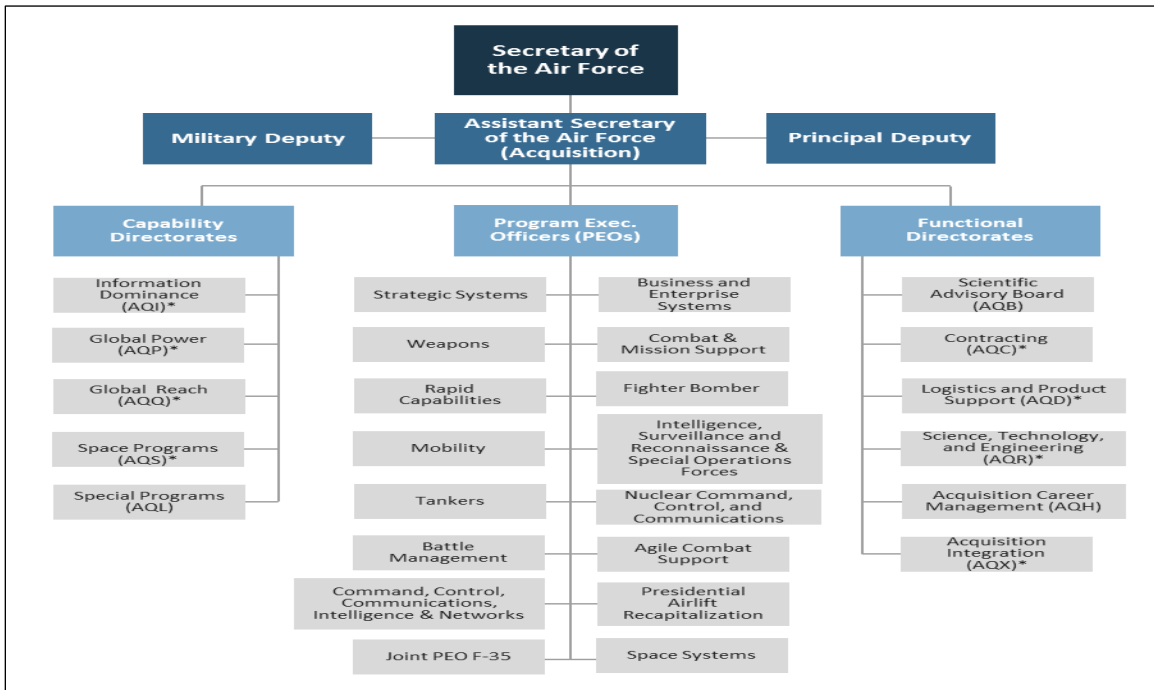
Secretary of the Air Force

Military Deputy

Assistant Secretary of the Air Force (Acquisition)

Principal Deputy

Capability Directorates

Information Dominance (AQI)*

Global Power (AQP)*

Global Reach (AQQ)*

Space Programs (AQS)*

Special Programs (AQL)

Program Exec. Officers (PEOs)

Strategic Systems

Business and Enterprise Systems

Weapons

Combat & Mission Support

Rapid Capabilities

Fighter Bomber

Mobility

Intelligence, Surveillance and Reconnaissance & Special Operations Forces

Tankers

Nuclear Command, Control, and Communications

Battle Management

Agile Combat Support

Command, Control, Communications, Intelligence & Networks

Presidential Airlift Recapitalization

Joint PEO F-35

Space Systems

Functional Directorates

Scientific Advisory Board (AQB)

Contracting (AQC)*

Logistics and Product Support (AQD)*

Science, Technology, and Engineering (AQR)*

Acquisition Career Management (AQH)

Acquisition Integration (AQX)*